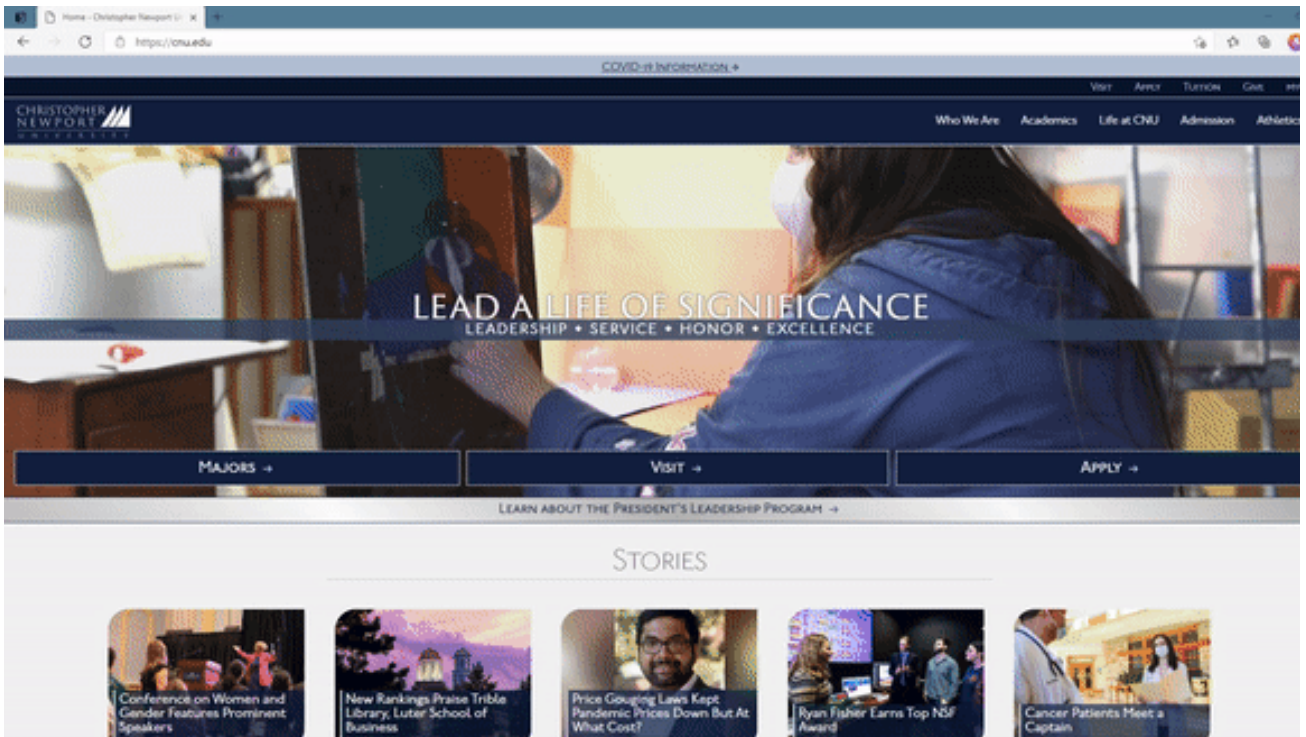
Home - Christopher Newport U

https://cnu.edu

COVID-19 INFORMATION →

VISIT APPLY TUITION GIVE

CHRISTOPHER NEWPORT UNIVERSITY

Who We Are Academics Life at CNU Admission Athletics

LEAD A LIFE OF SIGNIFICANCE
LEADERSHIP • SERVICE • HONOR • EXCELLENCE

MAJORS →

VISIT →

APPLY →

LEARN ABOUT THE PRESIDENT'S LEADERSHIP PROGRAM →

STORIES

Conference on Women and Gender Features Prominent Speakers

New Rankings Praise Trible Library, Luter School of Business

Price Gouging Laws Kept Pandemic Prices Down But At What Cost?

Ryan Fisher Earns Top NSF Award

Cancer Patients Meet a Captain